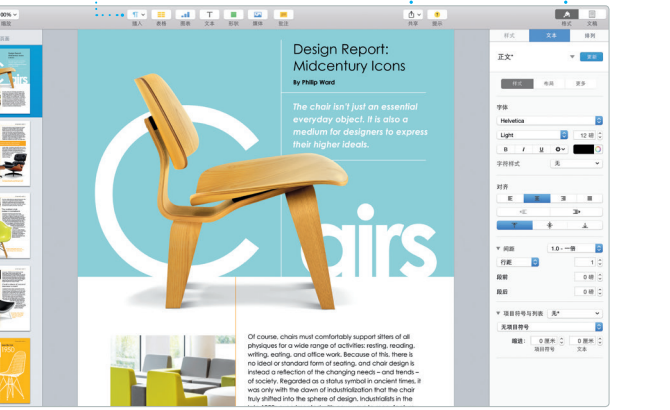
90% 缩放

插入 表格 图表 文本 形状 媒体 批注

共享 提示

格式 文稿

缩略图

Design Report: Midcentury Icons

By Philip Ward

The chair isn't just an essential everyday object. It is also a medium for designers to express their higher ideals.

C airs

Of course, chairs must comfortably support sitters of all physiques for a wide range of activities: resting, reading, writing, eating, and office work. Because of this, there is no ideal or standard form of seating, and chair design is instead a reflection of the changing needs – and trends – of society. Regarded as a status symbol in ancient times, it was only with the dawn of industrialization that the chair truly shifted into the sphere of design. Industrialists in the

样式 文本 排列

正文* 更新

样式 布局 更多

字体

Helvetica

Light 12 磅

B I U

字符样式 无

对齐

▼ 间距 1.0 - 单倍

行距 1

段前 0 磅

段后 0 磅

▼ 项目符号与列表 无*

无项目符号

缩进: 0 厘米 0 厘米

项目符号 文本